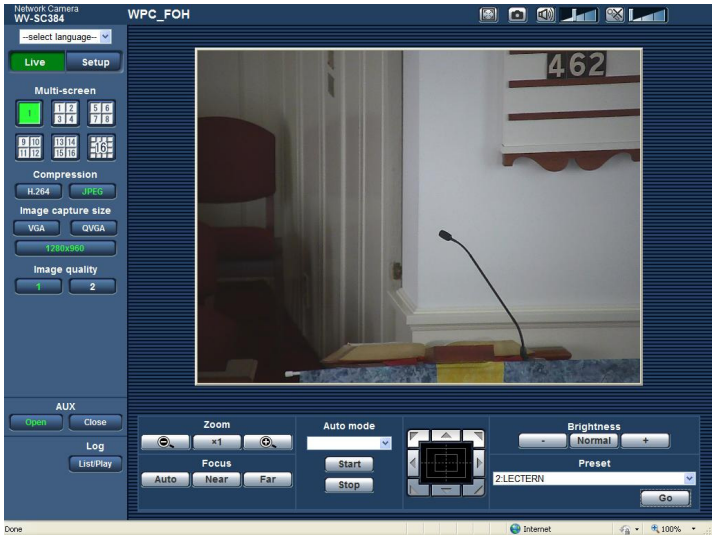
Network Camera
WV-SC384

WPC_FOH

--select language--

Live
Setup

Multi-screen

1
1 2 3 4
5 6 7 8
9 10 11 12
13 14 15 16
16

Compression
H.264
JPEG

Image capture size
VGA
QVGA
1280x960

Image quality
1
2

462

AUX
Open
Close

Log
List/Play

Zoom
×1

Focus
Auto
Near
Far

Auto mode
Start
Stop

Brightness
-
Normal
+

Preset
2:LECTERN
Go

Done
Internet
100%